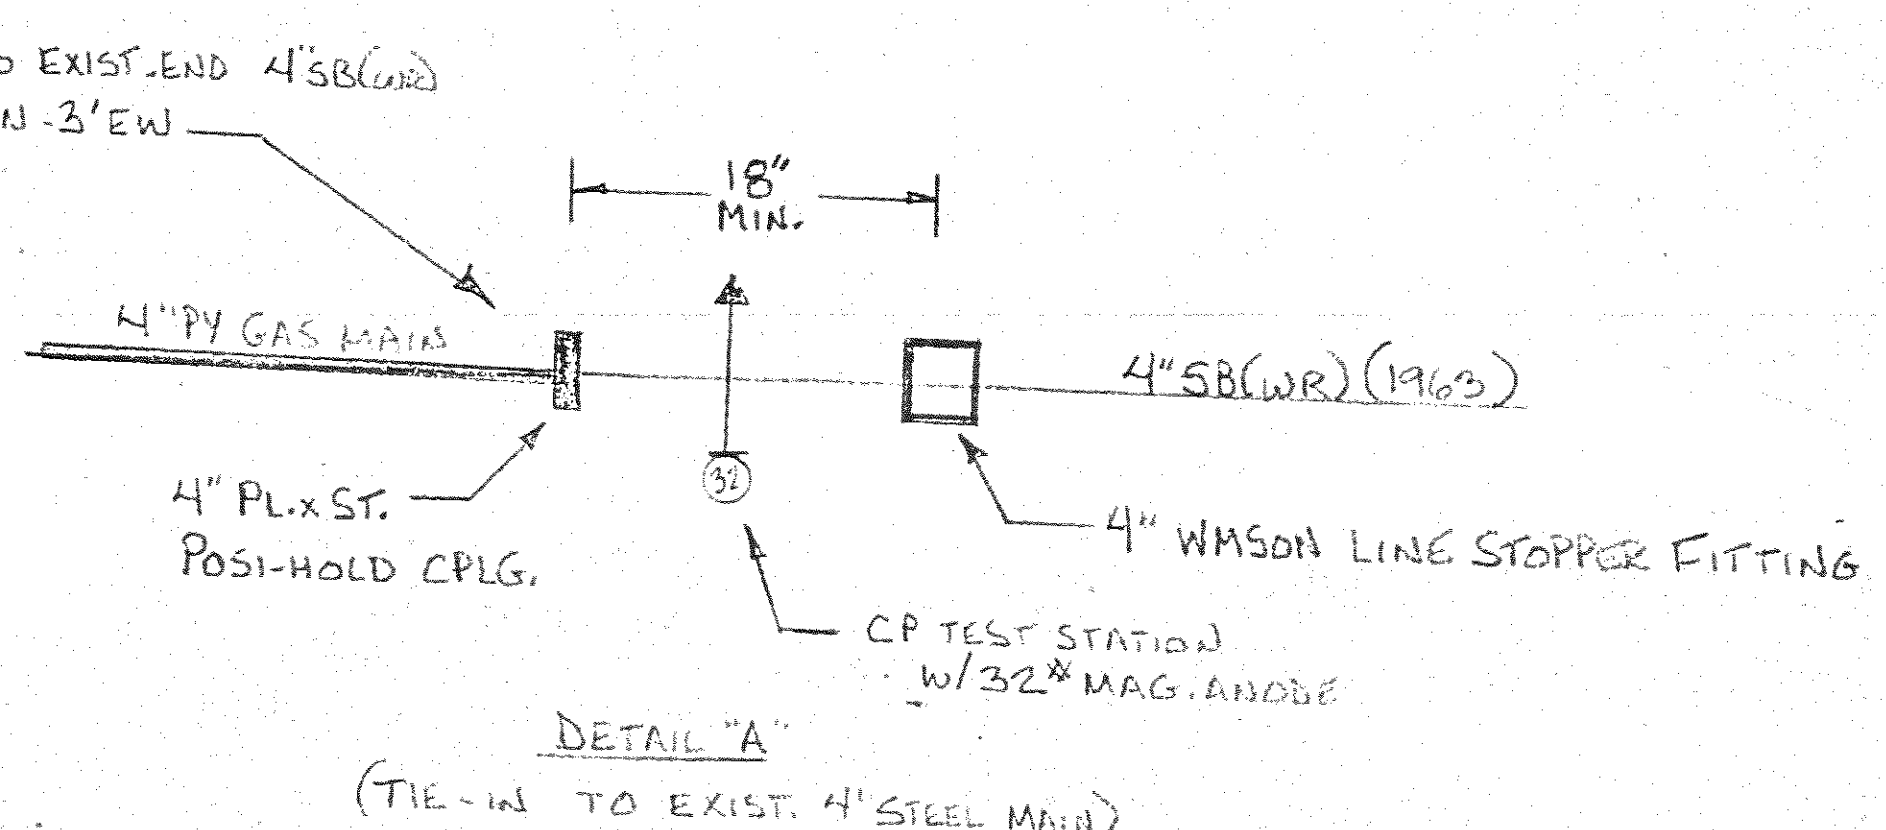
D EXIST. END 4"SB(WR)
N -3' EW

18"
MIN.

4"PY GAS MAIN

4"SB(WR) (1963)

32

4" PL. x ST.
POSI-HOLD CPLG.

4" WMSON LINE STOPPER FITTING

CP TEST STATION
W/32# MAG. ANODE

DETAIL "A"
(TIE-IN TO EXIST. 4" STEEL MAIN)